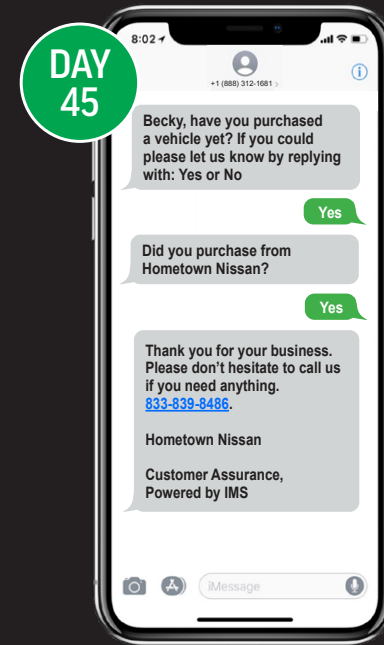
DAY 45

8:02

+1 (888) 312-1681 >

Becky, have you purchased a vehicle yet? If you could please let us know by replying with: Yes or No

Yes

Did you purchase from Hometown Nissan?

Yes

Thank you for your business. Please don't hesitate to call us if you need anything. 833-839-8486.

Hometown Nissan

Customer Assurance, Powered by IMS

iMessage